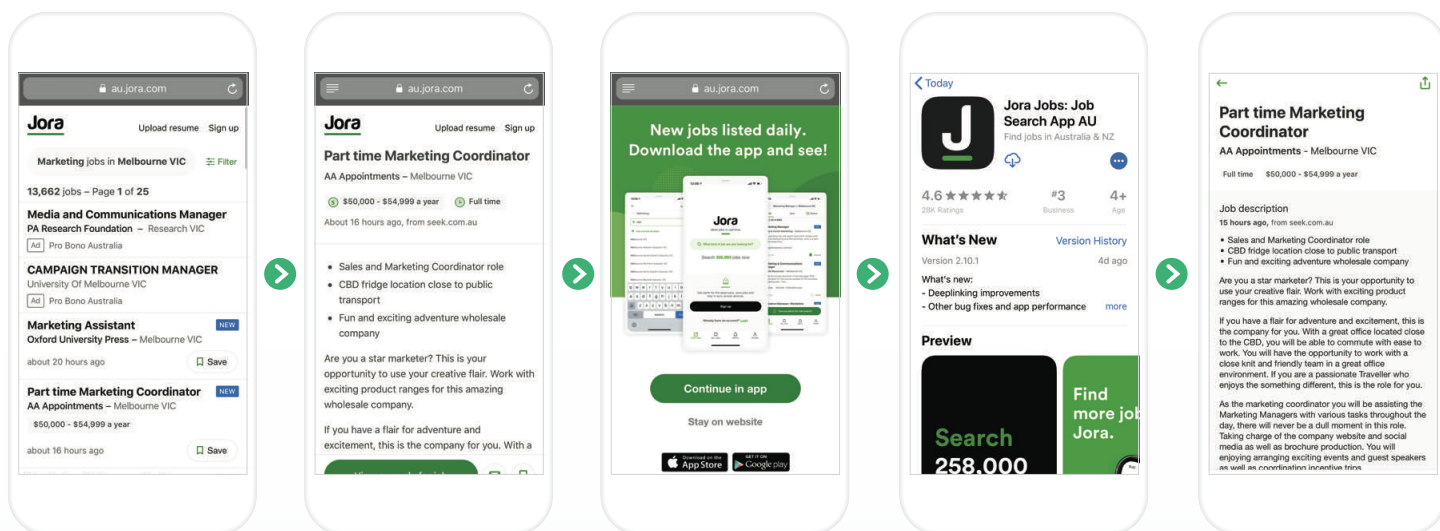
au.jora.com

Jora Upload resume Sign up

Marketing jobs in Melbourne VIC Filter

13,662 jobs – Page 1 of 25

Media and Communications Manager
PA Research Foundation – Research VIC
Ad Pro Bono Australia

CAMPAIGN TRANSITION MANAGER
University Of Melbourne VIC
Ad Pro Bono Australia

Marketing Assistant NEW
Oxford University Press – Melbourne VIC
about 20 hours ago Save

Part time Marketing Coordinator NEW
AA Appointments – Melbourne VIC
$50,000 - $54,999 a year
about 16 hours ago Save

au.jora.com

Jora Upload resume Sign up

Part time Marketing Coordinator
AA Appointments – Melbourne VIC
$50,000 - $54,999 a year Full time
About 16 hours ago, from seek.com.au

- Sales and Marketing Coordinator role
- CBD fridge location close to public transport
- Fun and exciting adventure wholesale company

Are you a star marketer? This is your opportunity to use your creative flair. Work with exciting product ranges for this amazing wholesale company.

If you have a flair for adventure and excitement, this is the company for you. With a

au.jora.com

New jobs listed daily. Download the app and see!

Jora

Continue in app

Stay on website

Download on the App Store
GET IT ON Google play

Today

Jora Jobs: Job Search App AU
Find jobs in Australia & NZ

4.6 ★★★★★ 28K Ratings
#3 Business
4+ Age

What's New Version History
Version 2.10.1 4d ago
What's new:
- Deeplinking improvements
- Other bug fixes and app performance more

Preview

Search 258,000

Find more jobs Jora.

←

Part time Marketing Coordinator
AA Appointments - Melbourne VIC
Full time $50,000 - $54,999 a year

Job description
15 hours ago, from seek.com.au

- Sales and Marketing Coordinator role
- CBD fridge location close to public transport
- Fun and exciting adventure wholesale company

Are you a star marketer? This is your opportunity to use your creative flair. Work with exciting product ranges for this amazing wholesale company.

If you have a flair for adventure and excitement, this is the company for you. With a great office located close to the CBD, you will be able to commute with ease to work. You will have the opportunity to work with a close knit and friendly team in a great office environment. If you are a passionate Traveller who enjoys the something different, this is the role for you.

As the marketing coordinator you will be assisting the Marketing Managers with various tasks throughout the day, there will never be a dull moment in this role. Taking charge of the company website and social media as well as brochure production. You will enjoying arranging exciting events and guest speakers as well as coordinating incentive trips